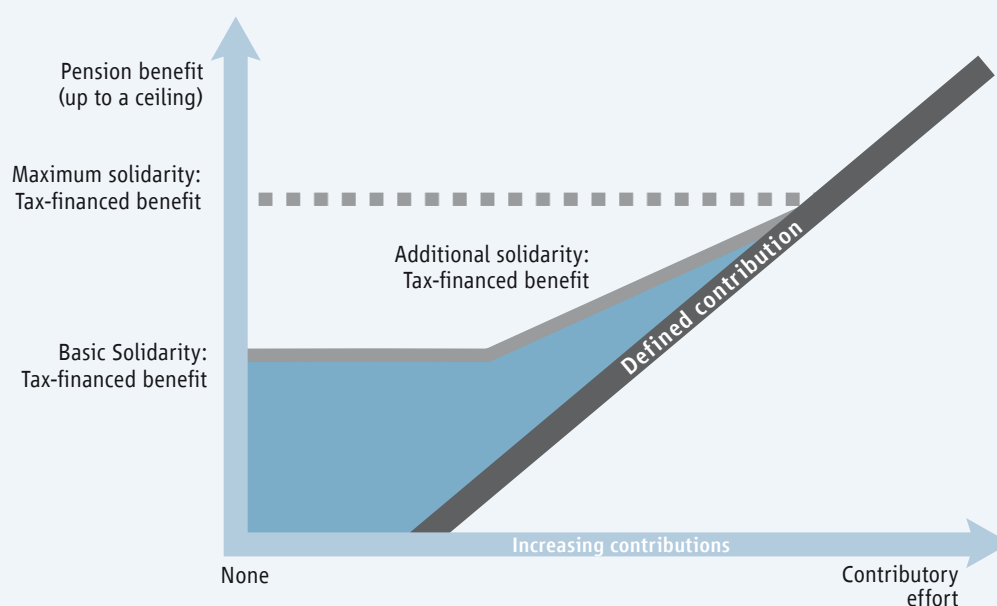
Pension benefit (up to a ceiling)

Maximum solidarity: Tax-financed benefit

Additional solidarity: Tax-financed benefit

Defined contribution

Basic Solidarity: Tax-financed benefit

Increasing contributions

None

Contributory effort